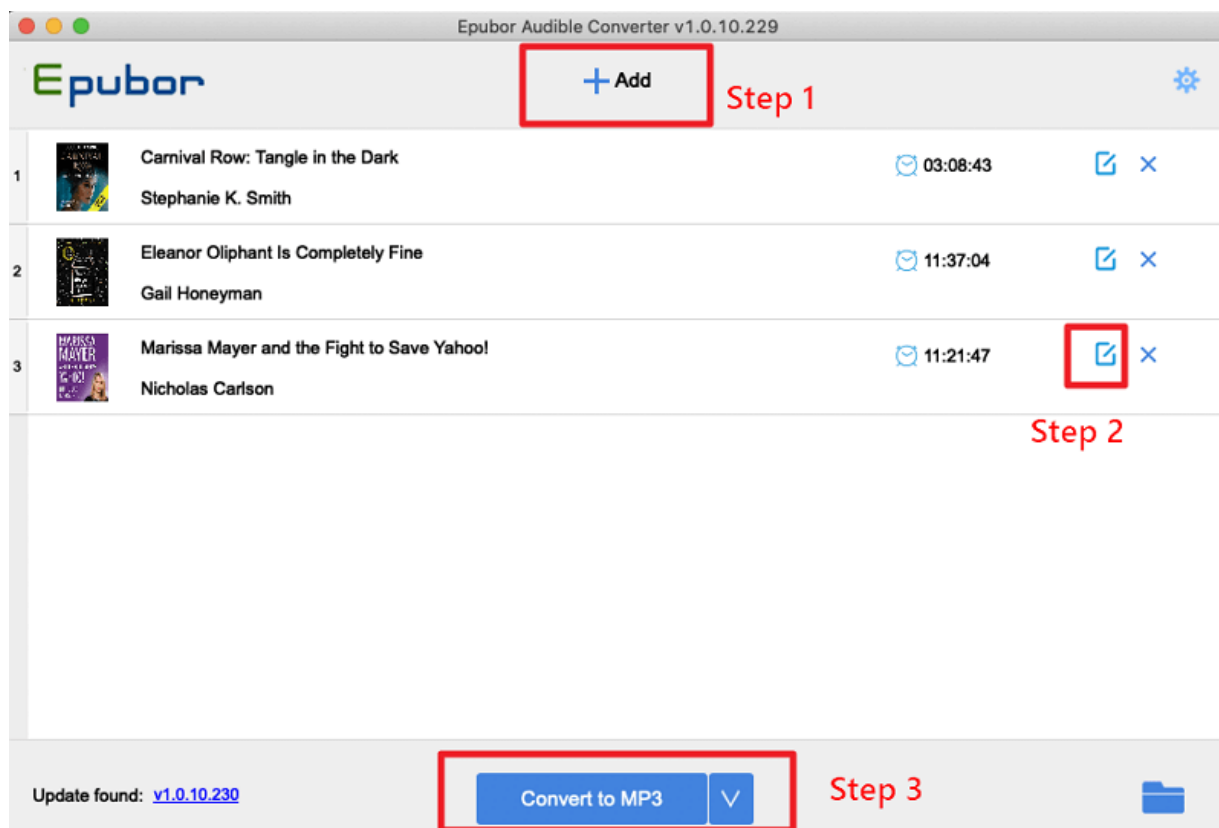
Epubor Audible Converter v1.0.10.229

Epubor

+ Add

Step 1

1 Carnival Row: Tangle in the Dark
Stephanie K. Smith
03:08:43

2 Eleanor Oliphant Is Completely Fine
Gail Honeyman
11:37:04

3 Marissa Mayer and the Fight to Save Yahoo!
Nicholas Carlson
11:21:47

Step 2

Update found: v1.0.10.230

Convert to MP3

Step 3